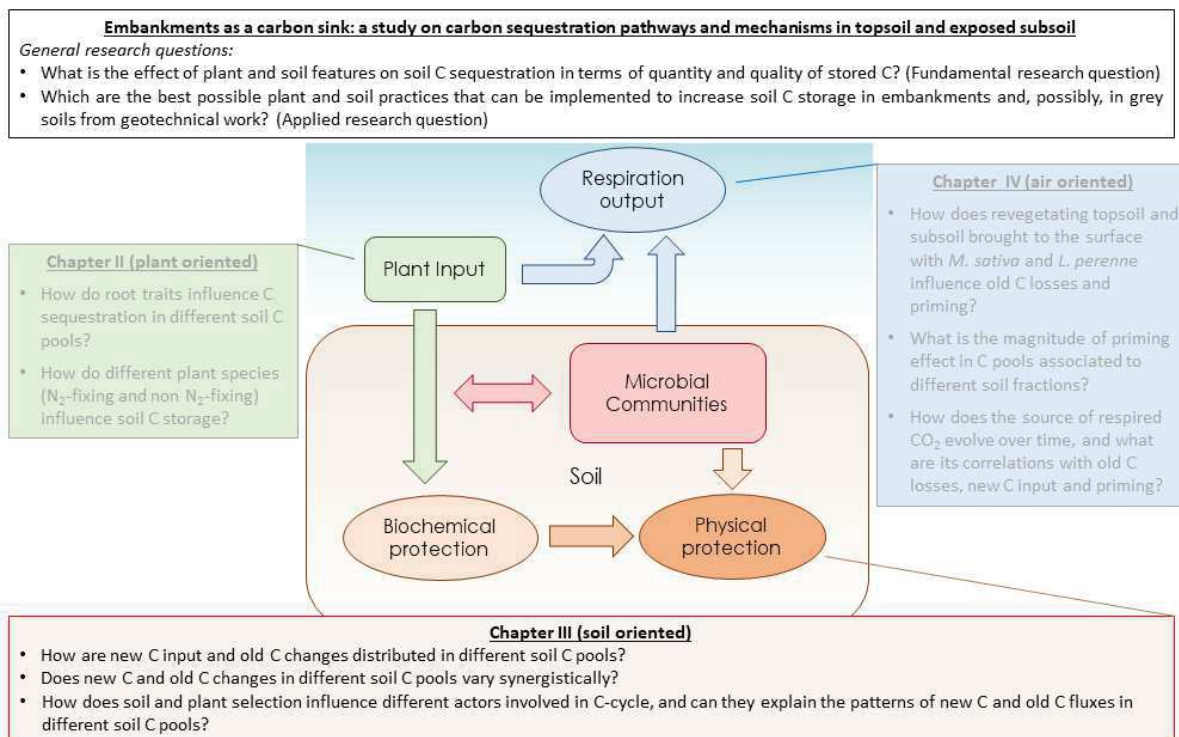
**Embankments as a carbon sink: a study on carbon sequestration pathways and mechanisms in topsoil and exposed subsoil**

*General research questions:*

- What is the effect of plant and soil features on soil C sequestration in terms of quantity and quality of stored C? (Fundamental research question)
- Which are the best possible plant and soil practices that can be implemented to increase soil C storage in embankments and, possibly, in grey soils from geotechnical work? (Applied research question)

Respiration output

Chapter IV (air oriented)

- How does revegetating topsoil and subsoil brought to the surface with *M. sativa* and *L. perenne* influence old C losses and priming?
- What is the magnitude of priming effect in C pools associated to different soil fractions?
- How does the source of respired $CO_2$ evolve over time, and what are its correlations with old C losses, new C input and priming?

Chapter II (plant oriented)

- How do root traits influence C sequestration in different soil C pools?
- How do different plant species ($N_2$-fixing and non $N_2$-fixing) influence soil C storage?

Plant Input

Microbial Communities

Soil

Biochemical protection

Physical protection

**Chapter III (soil oriented)**

- How are new C input and old C changes distributed in different soil C pools?
- Does new C and old C changes in different soil C pools vary synergistically?
- How does soil and plant selection influence different actors involved in C-cycle, and can they explain the patterns of new C and old C fluxes in different soil C pools?